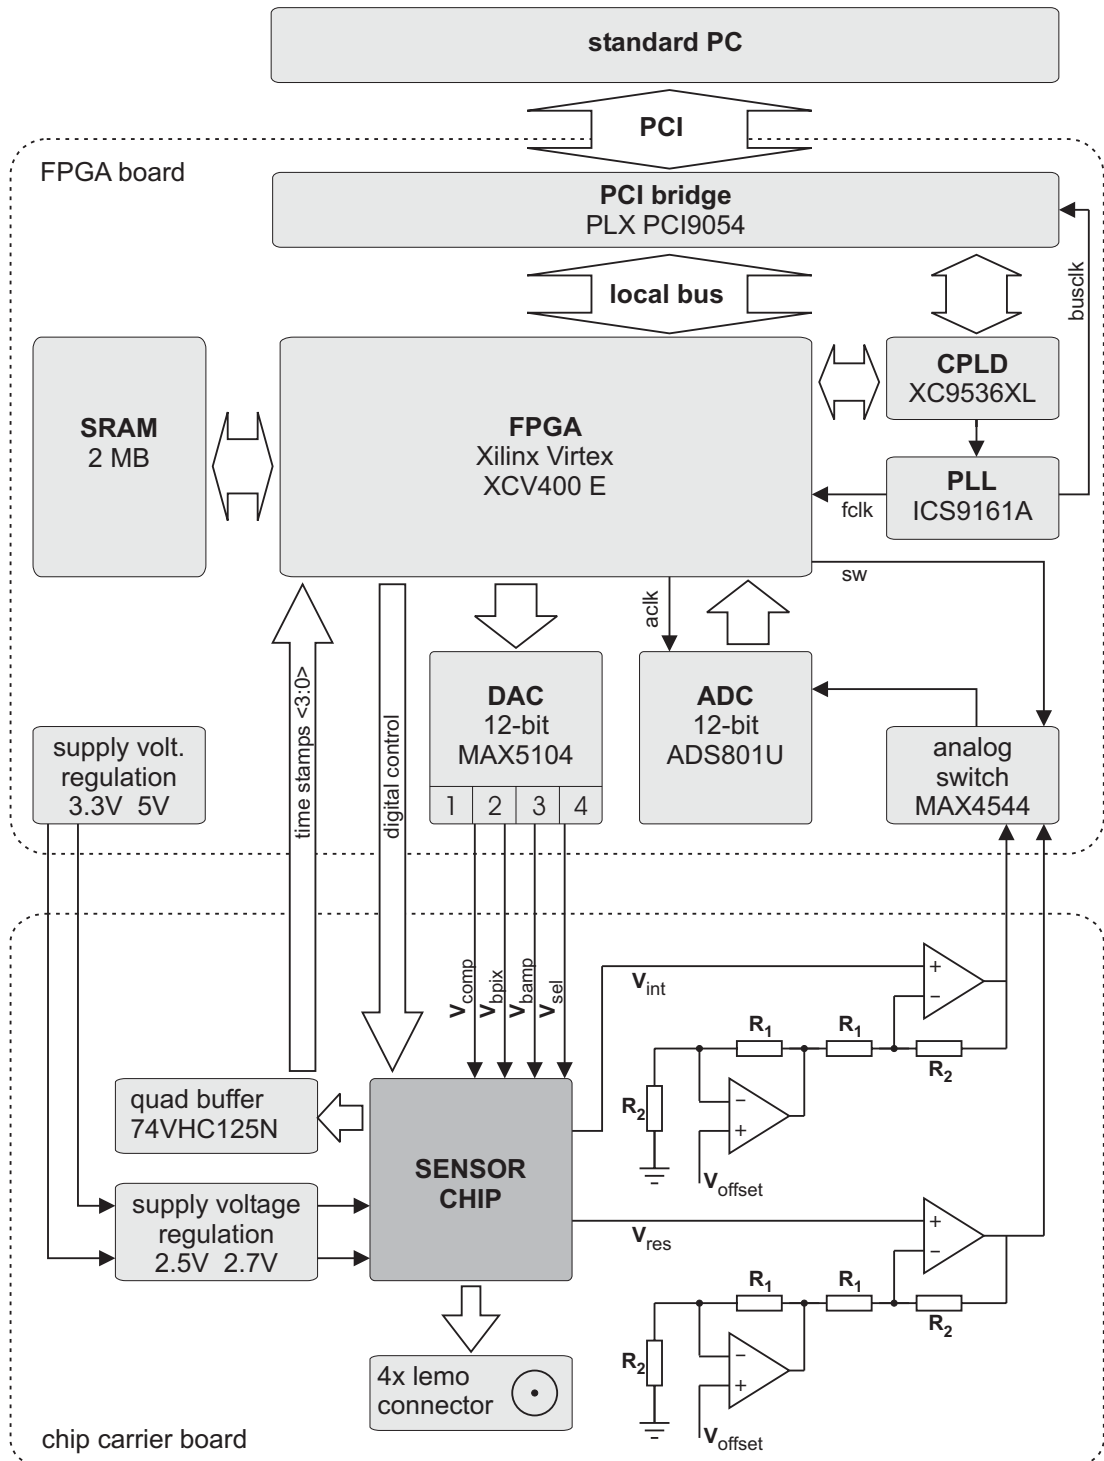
standard PC

PCI

FPGA board

PCI bridge
PLX PCI9054

local bus

busclk

SRAM
2 MB

FPGA
Xilinx Virtex
XCV400 E

CPLD
XC9536XL

PLL
ICS9161A

fclk

sw

aclk

DAC
12-bit
MAX5104
1 2 3 4

ADC
12-bit
ADS801U

analog switch
MAX4544

supply volt. regulation
3.3V 5V

time stamps <3:0>

digital control

$V_{comp}$ $V_{bpix}$ $V_{bamp}$ $V_{sel}$

$V_{int}$

+
−

$R_1$ $R_1$

$R_2$

$R_2$

−
+

$V_{offset}$

quad buffer
74VHC125N

SENSOR CHIP

supply voltage regulation
2.5V 2.7V

$V_{res}$

+
−

$R_1$ $R_1$

$R_2$

$R_2$

−
+

$V_{offset}$

4x lemo connector

chip carrier board